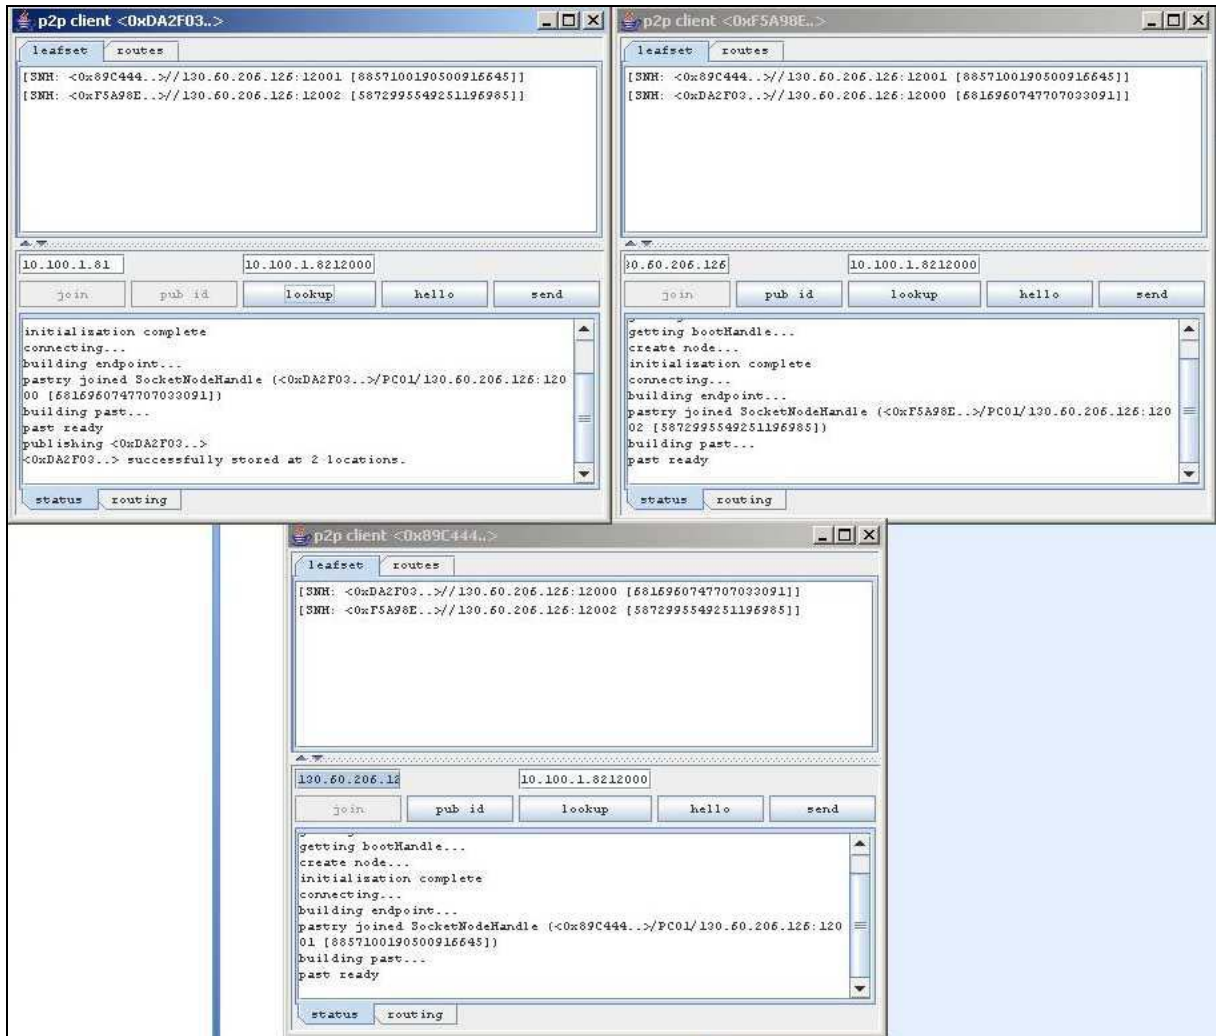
p2p client <0xDA2F03..>

leafset | routes

[SNH: <0x89C444..>//130.60.206.126:12001 [8857100190500916645]]
[SNH: <0xF5A98E..>//130.60.206.126:12002 [5872995549251196985]]

10.100.1.81 | 10.100.1.8212000

join | pub id | lookup | hello | send

initialization complete
connecting...
building endpoint...
pastry joined SocketNodeHandle (<0xDA2F03..>/PC01/130.60.206.126:12000 [6816960747707033091])
building past...
past ready
publishing <0xDA2F03..>
<0xDA2F03..> successfully stored at 2 locations.

status | routing

p2p client <0xF5A98E..>

leafset | routes

[SNH: <0x89C444..>//130.60.206.126:12001 [8857100190500916645]]
[SNH: <0xDA2F03..>//130.60.206.126:12000 [6816960747707033091]]

30.60.206.126 | 10.100.1.8212000

join | pub id | lookup | hello | send

getting bootHandle...
create node...
initialization complete
connecting...
building endpoint...
pastry joined SocketNodeHandle (<0xF5A98E..>/PC01/130.60.206.126:12002 [5872995549251196985])
building past...
past ready

status | routing

p2p client <0x89C444..>

leafset | routes

[SNH: <0xDA2F03..>//130.60.206.126:12000 [6816960747707033091]]
[SNH: <0xF5A98E..>//130.60.206.126:12002 [5872995549251196985]]

130.60.206.12 | 10.100.1.8212000

join | pub id | lookup | hello | send

getting bootHandle...
create node...
initialization complete
connecting...
building endpoint...
pastry joined SocketNodeHandle (<0x89C444..>/PC01/130.60.206.126:12001 [8857100190500916645])
building past...
past ready

status | routing